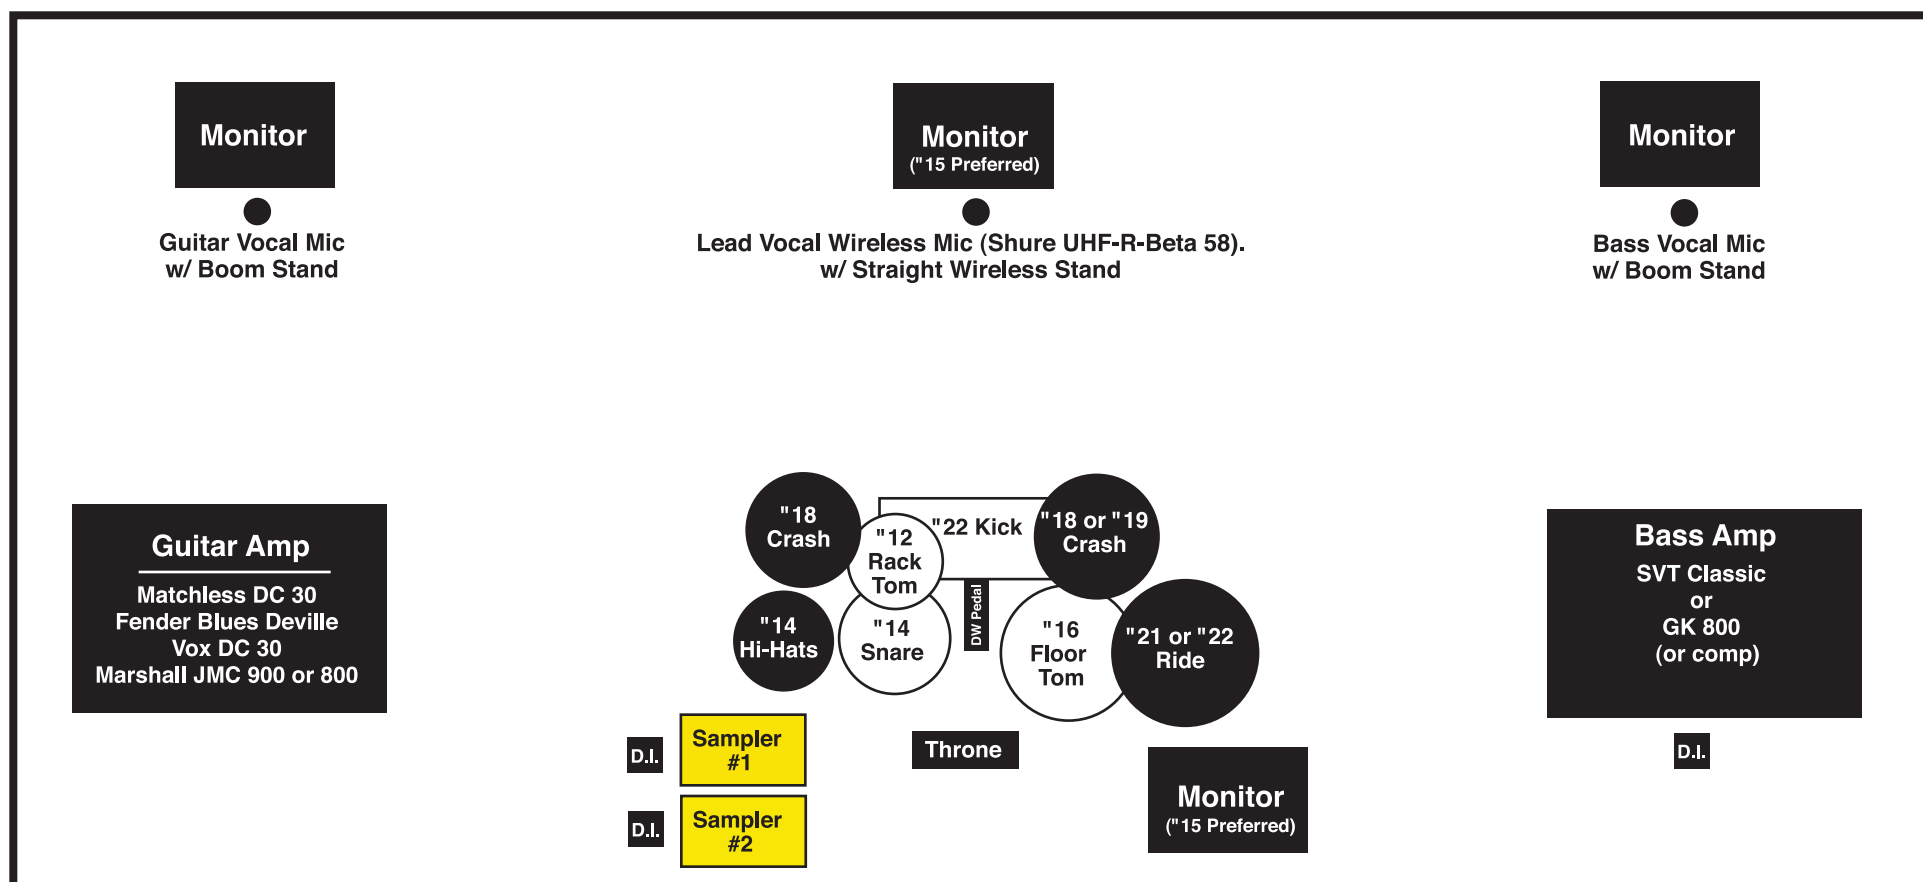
Monitor

Guitar Vocal Mic
w/ Boom Stand

Monitor
("15 Preferred)

Lead Vocal Wireless Mic (Shure UHF-R-Beta 58).
w/ Straight Wireless Stand

Monitor

Bass Vocal Mic
w/ Boom Stand

Guitar Amp

Matchless DC 30
Fender Blues Deville
Vox DC 30
Marshall JMC 900 or 800

"18
Crash

"12
Rack
Tom

"22 Kick

"18 or "19
Crash

"14
Hi-Hats

"14
Snare

DW Pedal

"16
Floor
Tom

"21 or "22
Ride

Bass Amp
SVT Classic
or
GK 800
(or comp)

D.I.

Sampler
#1

D.I.

Sampler
#2

Throne

Monitor
("15 Preferred)

D.I.